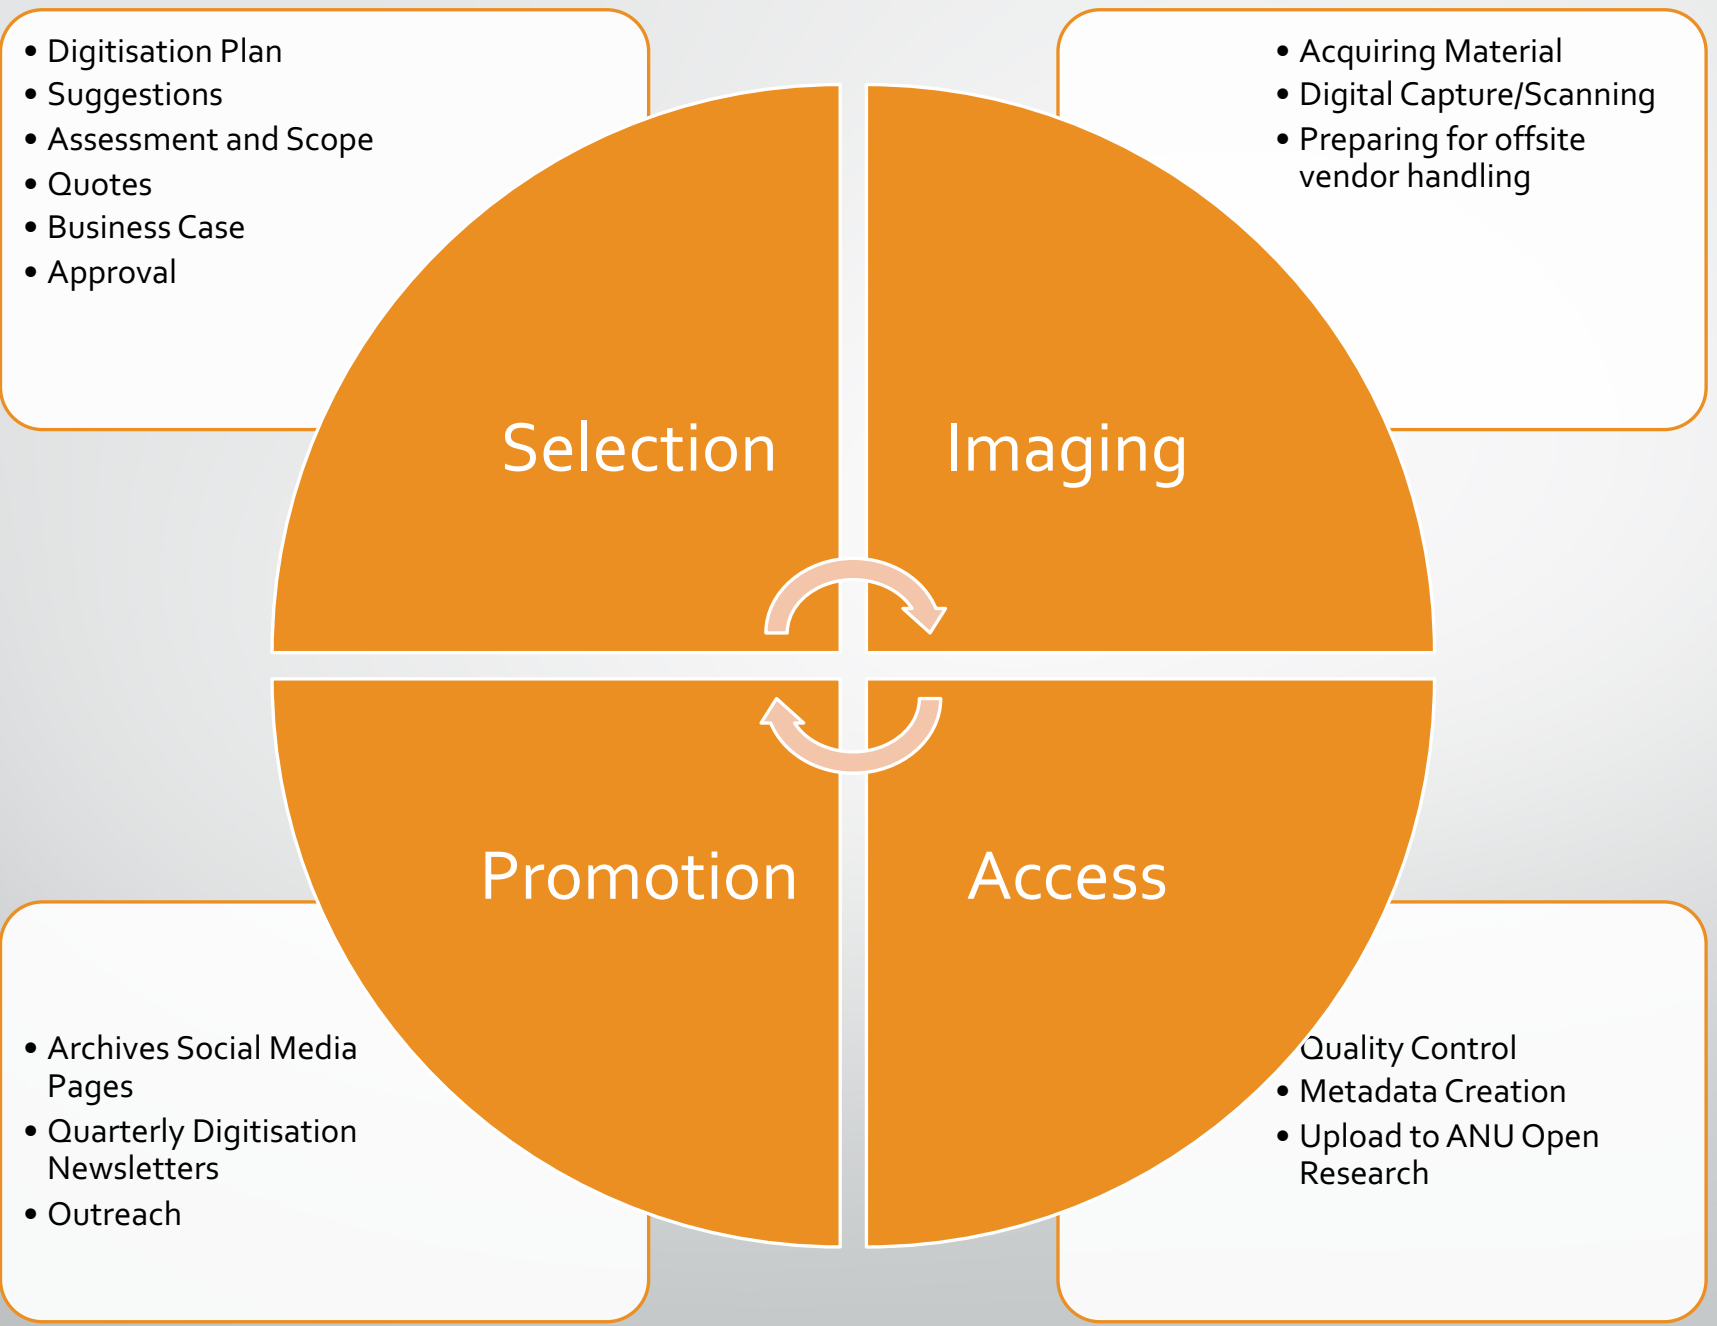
• Digitisation Plan
• Suggestions
• Assessment and Scope
• Quotes
• Business Case
• Approval

• Acquiring Material
• Digital Capture/Scanning
• Preparing for offsite vendor handling

Selection

Imaging

Promotion

Access

• Archives Social Media Pages
• Quarterly Digitisation Newsletters
• Outreach

Quality Control
• Metadata Creation
• Upload to ANU Open Research